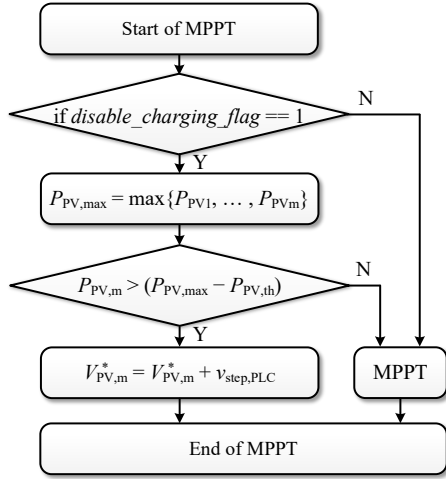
Start of MPPT

if *disable_charging_flag* == 1

N

Y

$P_{\mathrm{PV,max}} = \max\{P_{\mathrm{PV1}}, \dots, P_{\mathrm{PVm}}\}$

$P_{\mathrm{PV,m}} > (P_{\mathrm{PV,max}} - P_{\mathrm{PV,th}})$

N

Y

$V^{*}_{\mathrm{PV,m}} = V^{*}_{\mathrm{PV,m}} + v_{\mathrm{step,PLC}}$

MPPT

End of MPPT